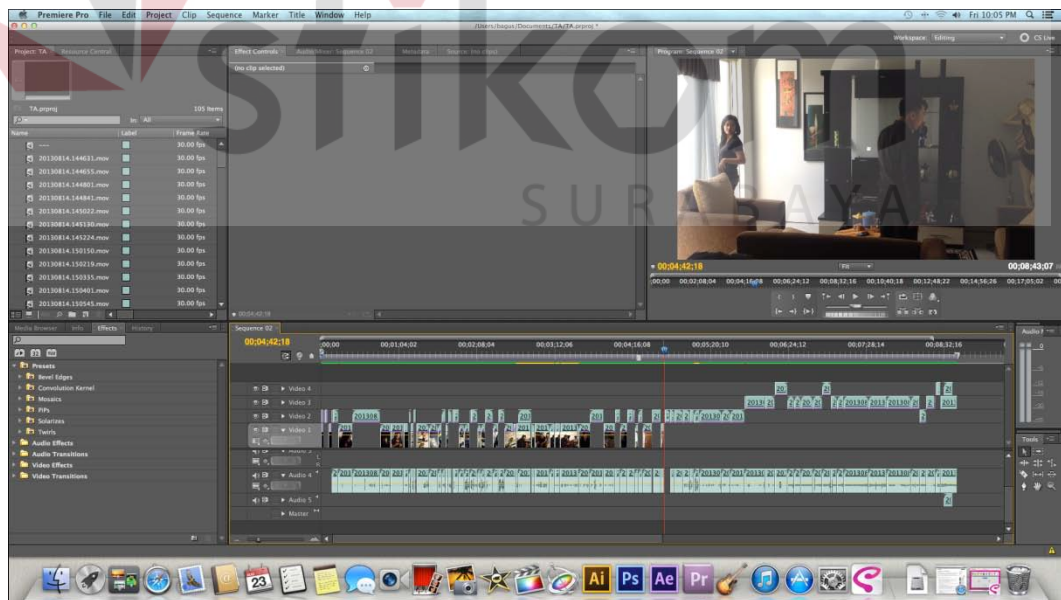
Premiere Pro File Edit Project Clip Sequence Marker Title Window Help

Fri 10:05 PM

/Users/bagus/Documents/TA/TA.prproj *

Workspace: Editing

CS Live

Project: TA Resource Central

Effect Controls Audio Mixer: Sequence 02 Metadata Source: (no clips)

(no clip selected)

Program: Sequence 02

TA.prproj 105 Items

In: All

Name Label Frame Rate

30.00 fps

20130814.144631.mov 30.00 fps

20130814.144655.mov 30.00 fps

20130814.144801.mov 30.00 fps

20130814.144841.mov 30.00 fps

20130814.145022.mov 30.00 fps

20130814.145130.mov 30.00 fps

20130814.145224.mov 30.00 fps

20130814.150150.mov 30.00 fps

20130814.150219.mov 30.00 fps

20130814.150335.mov 30.00 fps

20130814.150401.mov 30.00 fps

20130814.150545.mov 30.00 fps

00;04;42;18

00;04;42;18 Fit 00;08;43;07

;00;00 00;02;08;04 00;04;16;08 00;06;24;12 00;08;32;16 00;10;40;18 00;12;48;22 00;14;56;26 00;17;05;02

Media Browser Info Effects History

Presets

Bevel Edges

Convolution Kernel

Mosaics

PiPs

Solarizes

Twirls

Audio Effects

Audio Transitions

Video Effects

Video Transitions

Sequence 02

00;04;42;18

;00;00 00;01;04;02 00;02;08;04 00;03;12;06 00;04;16;08 00;05;20;10 00;06;24;12 00;07;28;14 00;08;32;16

Video 4

Video 3

Video 2

Video 1

Audio 3

Audio 4

Audio 5

Master

Audio M

Tools

STIKOM SURABAYA

Ai Ps Ae Pr